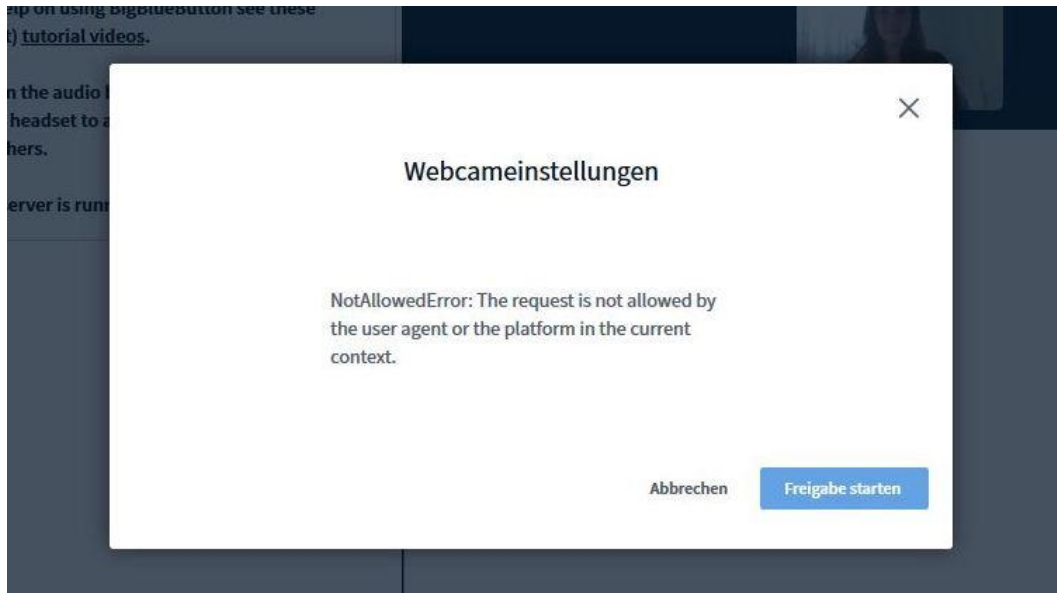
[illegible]lp on using BigBlueButton see these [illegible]) tutorial videos.

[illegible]n the audio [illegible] headset to a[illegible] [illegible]hers.

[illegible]erver is runn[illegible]

×

Webcameinstellungen

NotAllowedError: The request is not allowed by the user agent or the platform in the current context.

Abbrechen

Freigabe starten